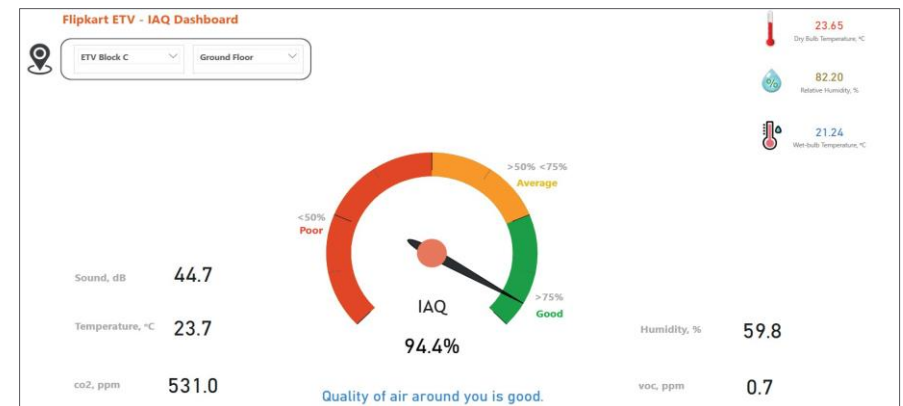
Flipkart ETV - IAQ Dashboard

ETV Block C
Ground Floor

23.65
Dry Bulb Temperature, °C

82.20
Relative Humidity, %

21.24
Wet-bulb Temperature, °C

>50% <75%
Average

<50%
Poor

>75%
Good

IAQ
94.4%

Sound, dB 44.7

Temperature, °C 23.7

co2, ppm 531.0

Humidity, % 59.8

voc, ppm 0.7

Quality of air around you is good.